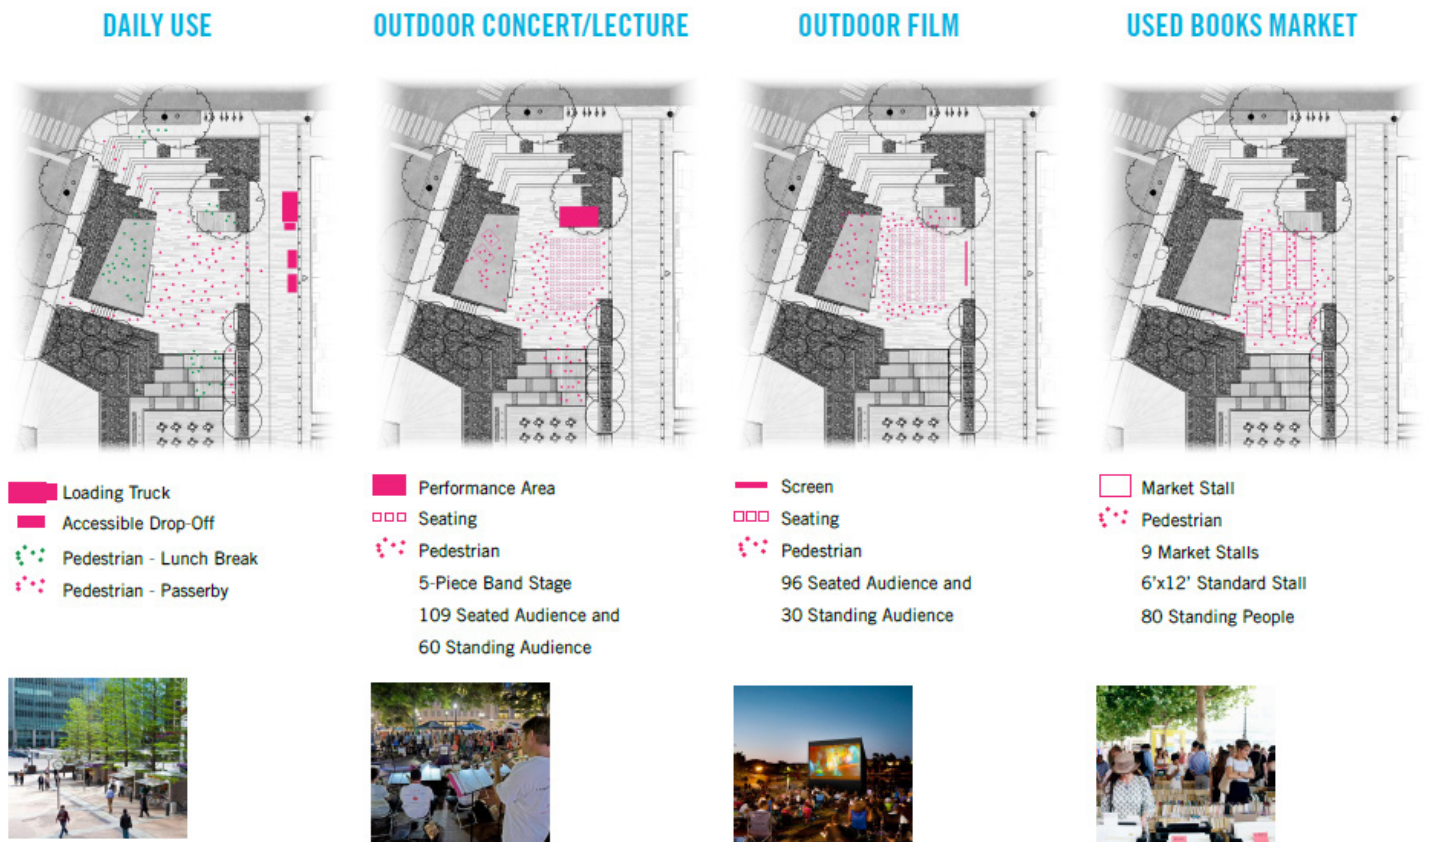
DAILY USE

Loading Truck
Accessible Drop-Off
Pedestrian - Lunch Break
Pedestrian - Passerby

OUTDOOR CONCERT/LECTURE

Performance Area
Seating
Pedestrian
5-Piece Band Stage
109 Seated Audience and
60 Standing Audience

OUTDOOR FILM

Screen
Seating
Pedestrian
96 Seated Audience and
30 Standing Audience

USED BOOKS MARKET

Market Stall
Pedestrian
9 Market Stalls
6'x12' Standard Stall
80 Standing People